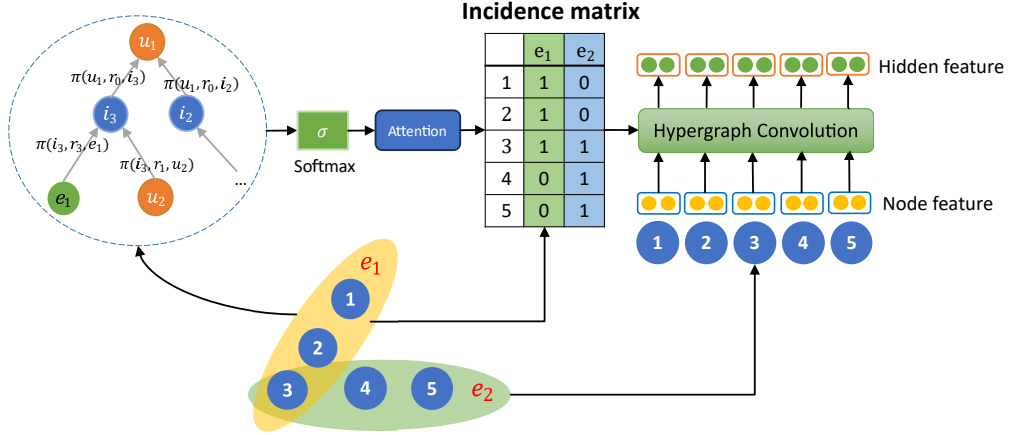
$u_1$

$\pi(u_1, r_0, i_3)$

$\pi(u_1, r_0, i_2)$

$i_3$

$i_2$

$\pi(i_3, r_3, e_1)$

$\pi(i_3, r_1, u_2)$

$e_1$

$u_2$

...

$\sigma$

Softmax

Attention

Incidence matrix

|   | $e_1$ | $e_2$ |
|---|---|---|
| 1 | 1 | 0 |
| 2 | 1 | 0 |
| 3 | 1 | 1 |
| 4 | 0 | 1 |
| 5 | 0 | 1 |

Hidden feature

Hypergraph Convolution

Node feature

1 2 3 4 5

$e_1$

1

2

3

4

5

$e_2$